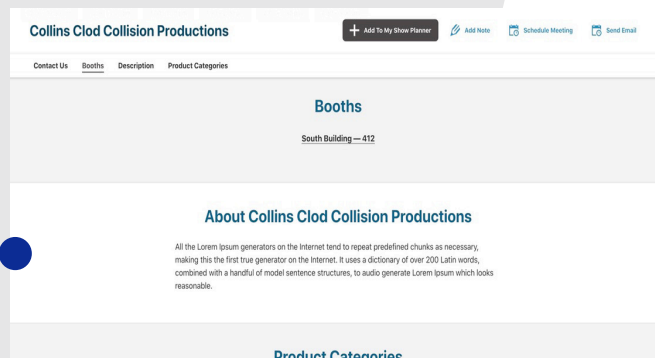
Collins Clod Collision Productions

Add To My Show Planner

Add Note

Schedule Meeting

Send Email

Contact Us Booths Description Product Categories

Booths

South Building — 412

About Collins Clod Collision Productions

All the Lorem Ipsum generators on the Internet tend to repeat predefined chunks as necessary, making this the first true generator on the Internet. It uses a dictionary of over 200 Latin words, combined with a handful of model sentence structures, to audio generate Lorem Ipsum which looks reasonable.

Product Categories